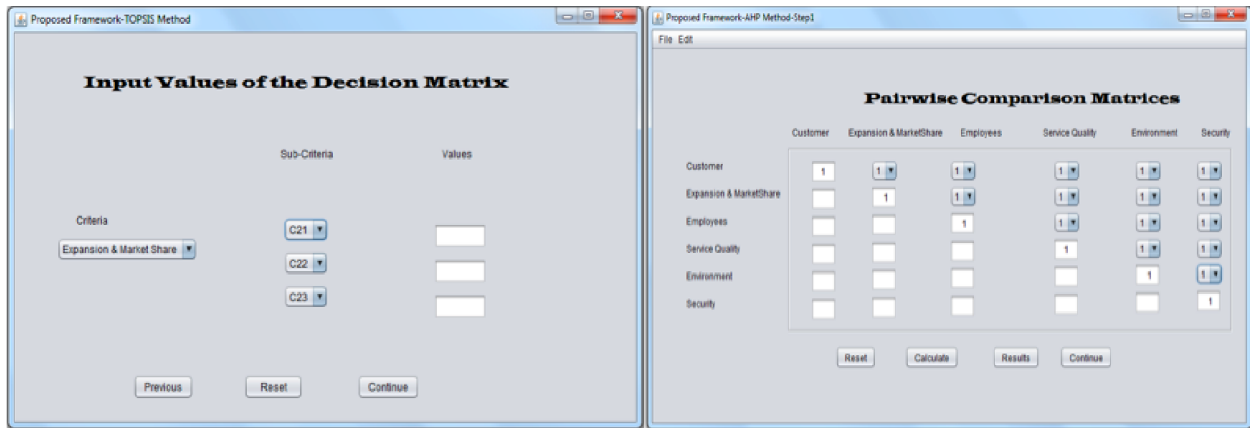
Proposed Framework-TOPSIS Method

Input Values of the Decision Matrix

Sub-Criteria

Values

Criteria

Expansion & Market Share

C21

C22

C23

Previous

Reset

Continue

Proposed Framework-AHP Method-Step1

File Edit

Pairwise Comparison Matrices

| | Customer | Expansion & MarketShare | Employees | Service Quality | Environment | Security |
|---|---|---|---|---|---|---|
| Customer | 1 | 1 | 1 | 1 | 1 | 1 |
| Expansion & MarketShare | | 1 | 1 | 1 | 1 | 1 |
| Employees | | | 1 | 1 | 1 | 1 |
| Service Quality | | | | 1 | 1 | 1 |
| Environment | | | | | 1 | 1 |
| Security | | | | | | 1 |

Reset

Calculate

Results

Continue